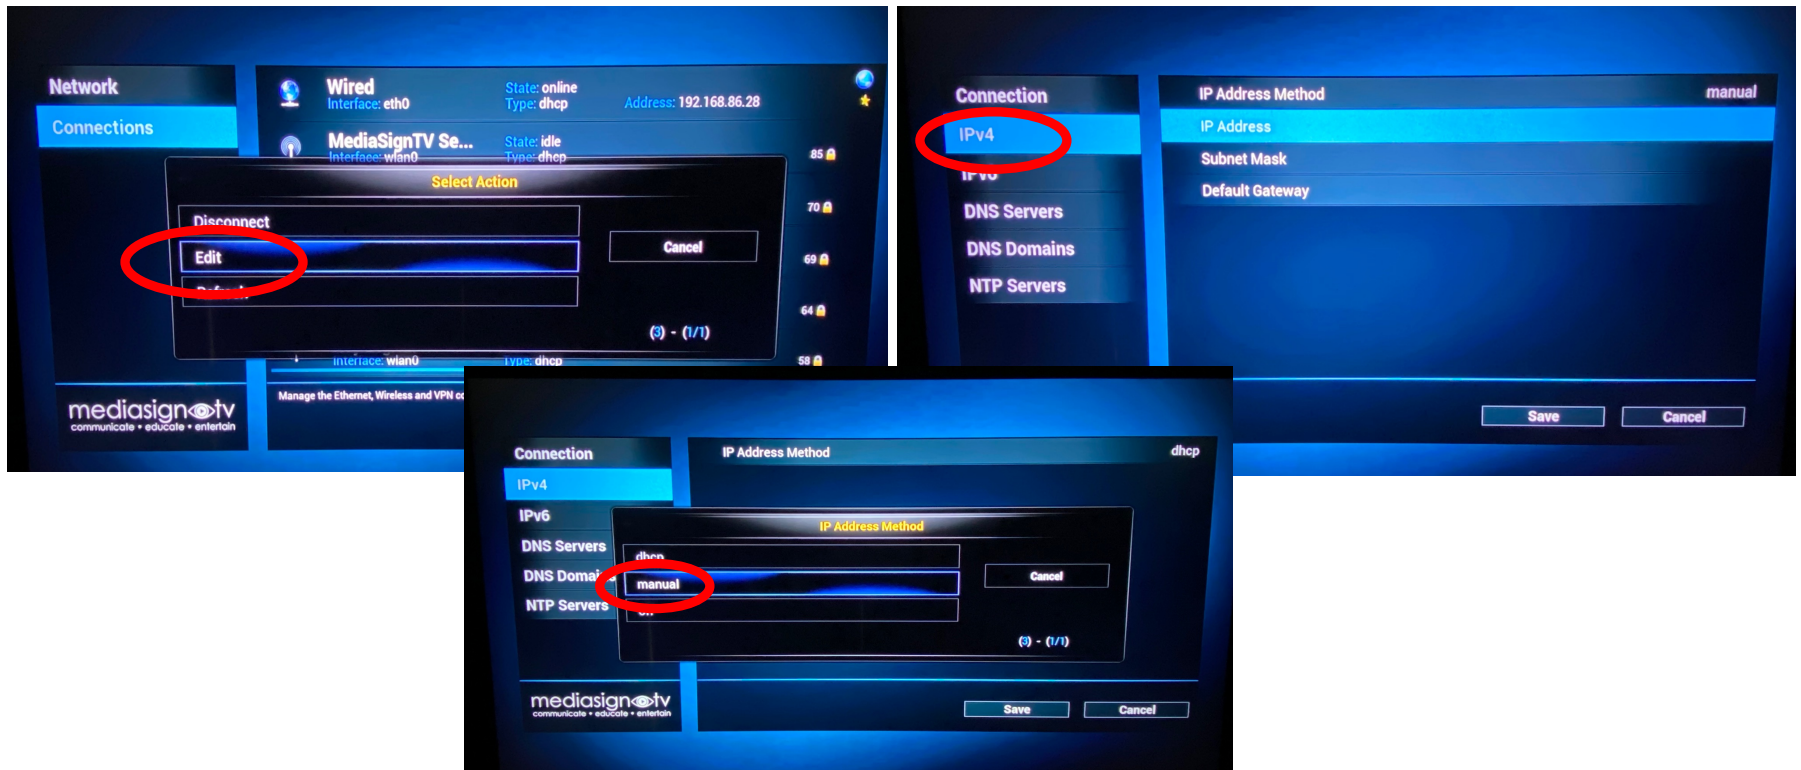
Network

Connections

Wired
Interface: eth0

State: online
Type: dhcp

Address: 192.168.86.28

MediaSignTV Se...
Interface: wlan0

State: idle
Type: dhcp

85

Select Action

70

Disconnect

Edit

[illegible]

Cancel

69

64

(3) - (1/1)

Interface: wlan0

Type: dhcp

58

mediasign tv
communicate • educate • entertain

Manage the Ethernet, Wireless and VPN c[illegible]

Connection

IPv4

IPv6

DNS Servers

DNS Domains

NTP Servers

IP Address Method

manual

IP Address

Subnet Mask

Default Gateway

Save

Cancel

Connection

IPv4

IPv6

DNS Servers

DNS Domai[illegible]

NTP Servers

IP Address Method

dhcp

IP Address Method

dhcp

manual

Cancel

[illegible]

(3) - (1/1)

mediasign tv
communicate • educate • entertain

Save

Cancel